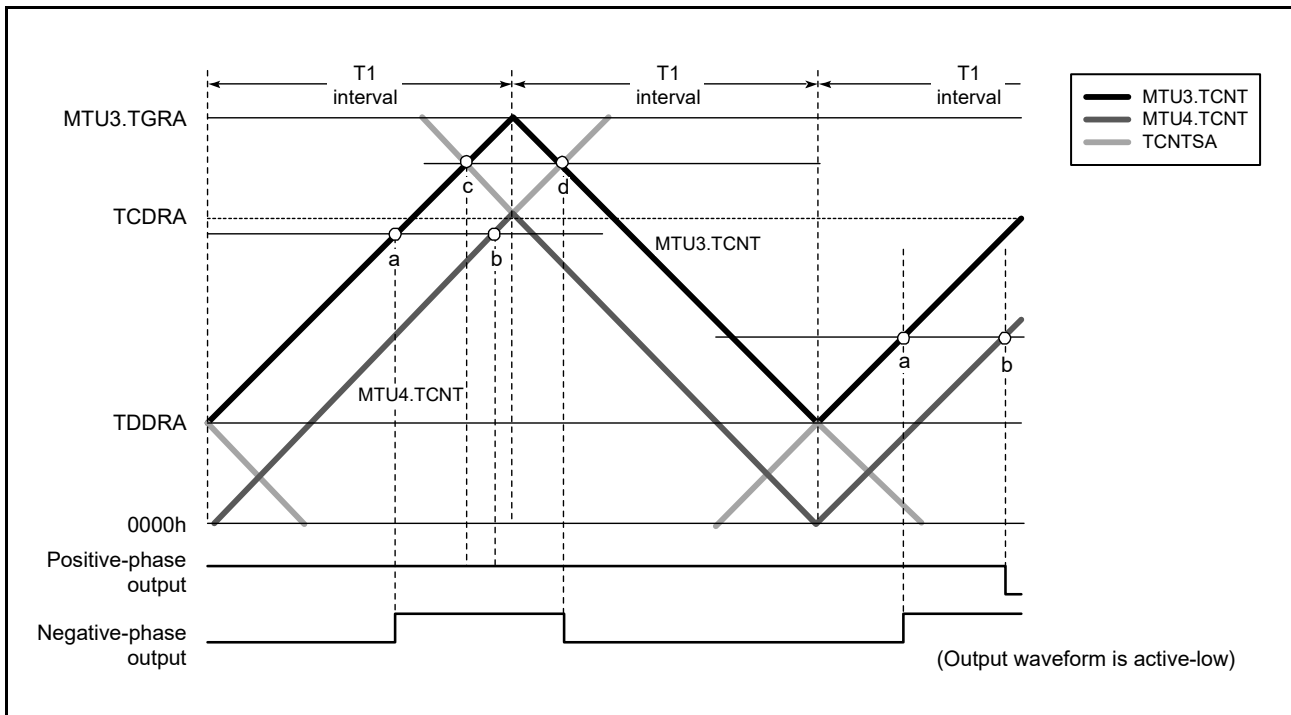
T1 interval

T1 interval

T1 interval

MTU3.TCNT
MTU4.TCNT
TCNTSA

MTU3.TGRA

TCDRA

TDDRA

0000h

c

d

a

b

MTU3.TCNT

a

b

MTU4.TCNT

Positive-phase output

Negative-phase output

(Output waveform is active-low)